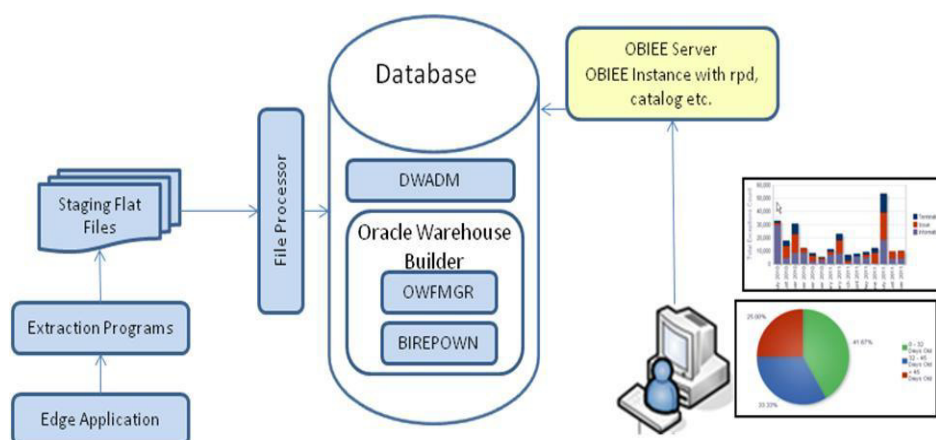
Database

OBIEE Server
OBIEE Instance with rpd, catalog etc.

Staging Flat Files

File Processor

DWADM

Oracle Warehouse Builder

OWFMGR

BIREPOWN

Extraction Programs

Edge Application

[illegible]

25.00%

41.67%

33.33%

0 - 32 Days Old

32 - 45 Days Old

> 45 Days Old